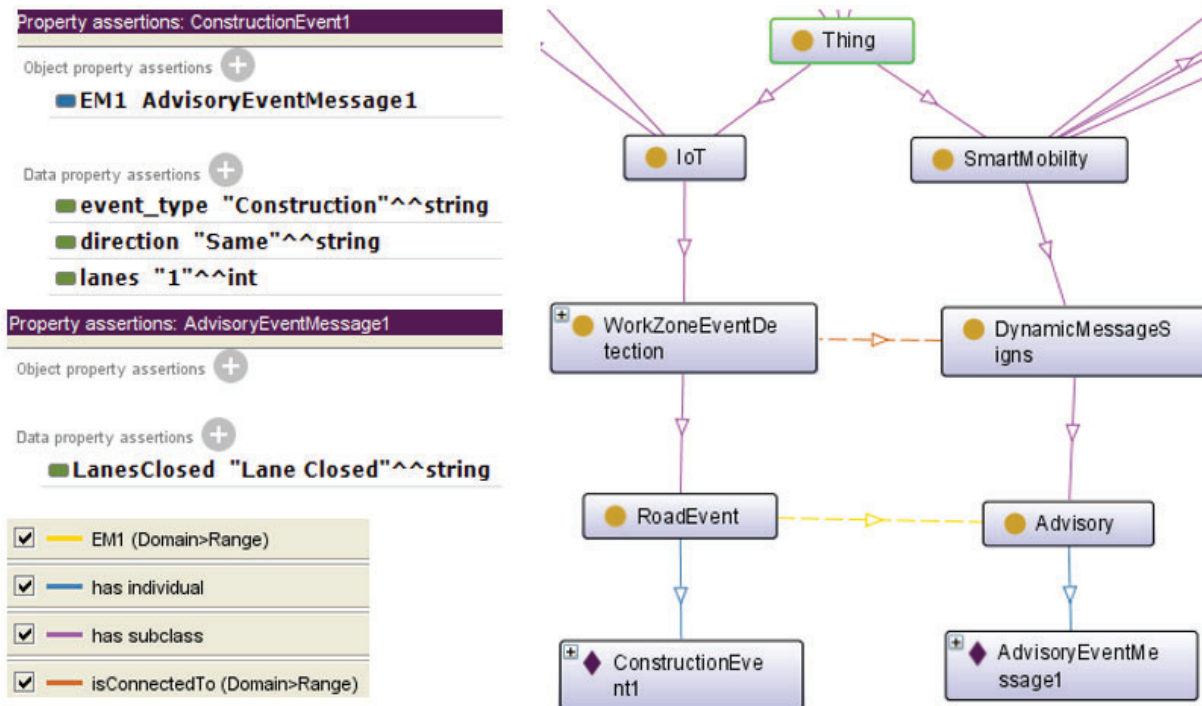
Property assertions: ConstructionEvent1

Object property assertions

EM1 AdvisoryEventMessage1

Data property assertions

event_type "Construction"^^string

direction "Same"^^string

lanes "1"^^int

Property assertions: AdvisoryEventMessage1

Object property assertions

Data property assertions

LanesClosed "Lane Closed"^^string

EM1 (Domain>Range)

has individual

has subclass

isConnectedTo (Domain>Range)

Thing

IoT

SmartMobility

WorkZoneEventDetection

DynamicMessageSigns

RoadEvent

Advisory

ConstructionEvent1

AdvisoryEventMessage1